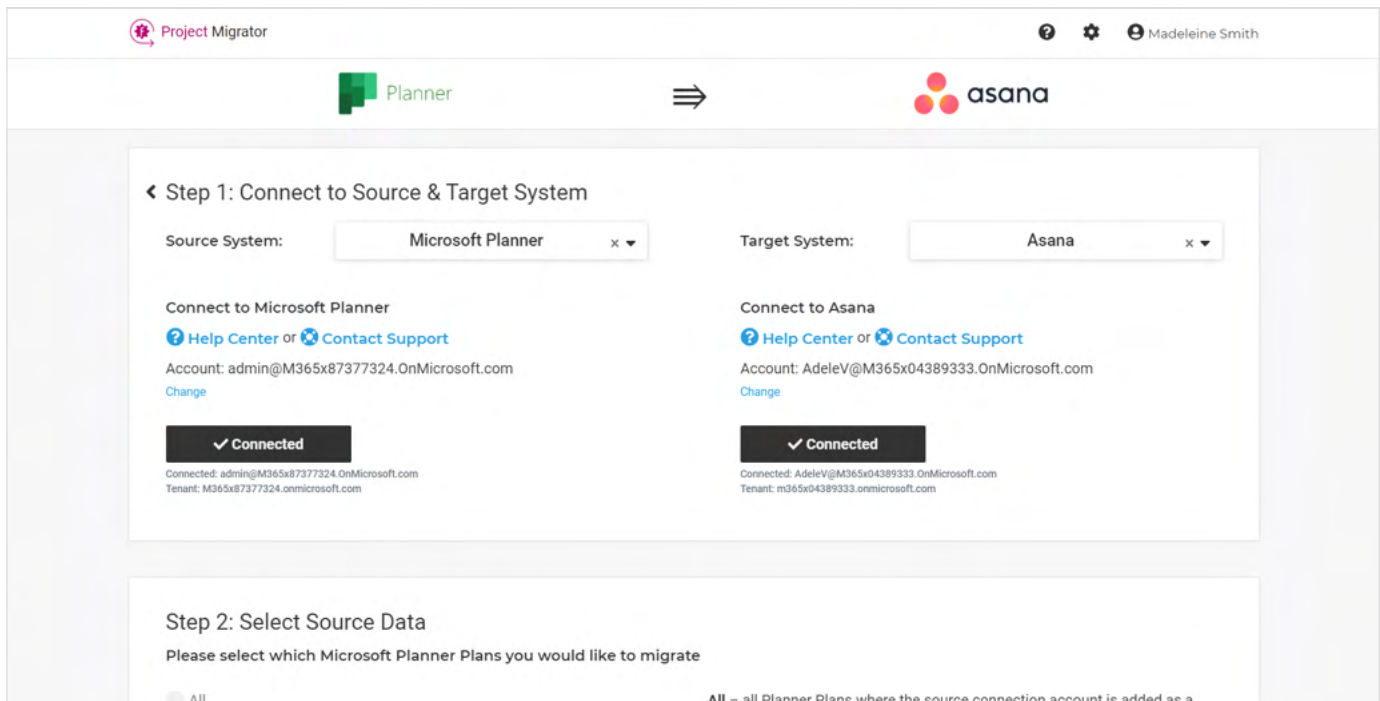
Project Migrator

Madeleine Smith

Planner

$\Rightarrow$

asana

‹ Step 1: Connect to Source & Target System

Source System: Microsoft Planner × ▾

Target System: Asana × ▾

Connect to Microsoft Planner

Help Center or Contact Support

Account: admin@M365x87377324.OnMicrosoft.com

Change

✓ Connected

Connected: admin@M365x87377324.OnMicrosoft.com
Tenant: M365x87377324.onmicrosoft.com

Connect to Asana

Help Center or Contact Support

Account: AdeleV@M365x04389333.OnMicrosoft.com

Change

✓ Connected

Connected: AdeleV@M365x04389333.OnMicrosoft.com
Tenant: m365x04389333.onmicrosoft.com

Step 2: Select Source Data

Please select which Microsoft Planner Plans you would like to migrate

All

All – all Planner Plans where the source connection account is added as a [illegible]